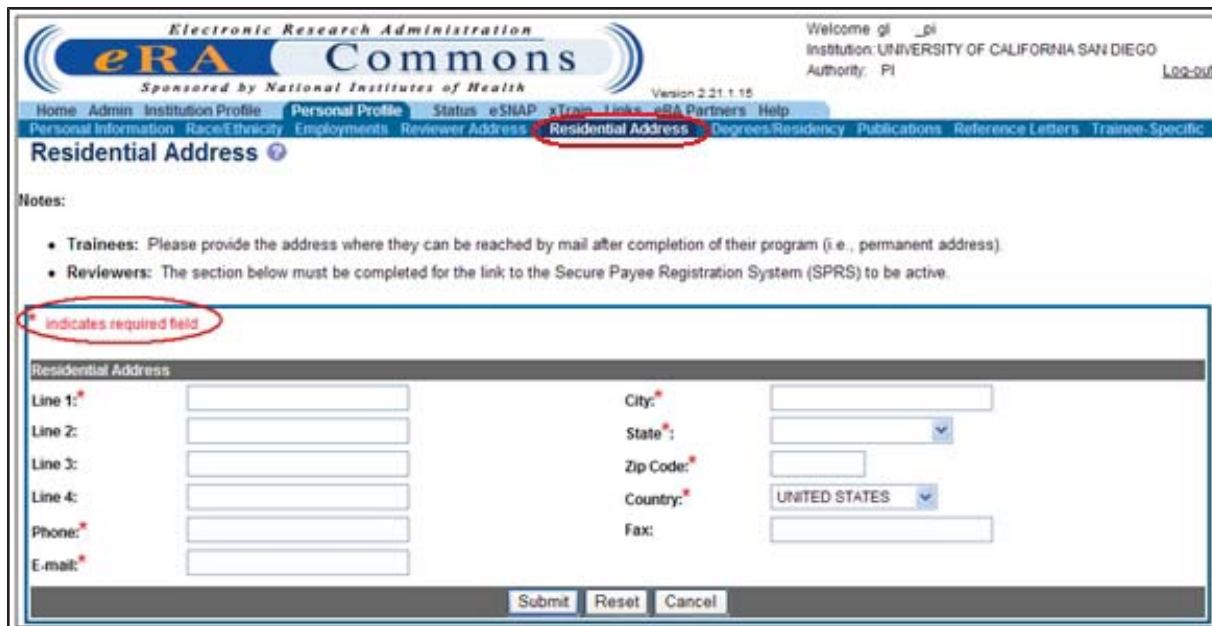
Electronic Research Administration
eRA Commons
Sponsored by National Institutes of Health
Version 2.21.1.15

Welcome gl _pi
Institution: UNIVERSITY OF CALIFORNIA SAN DIEGO
Authority: PI
Log-out

Home Admin Institution Profile Personal Profile Status eSNAP xTrain Links eRA Partners Help
Personal Information Race/Ethnicity Employments Reviewer Address Residential Address Degrees/Residency Publications Reference Letters Trainee-Specific

Residential Address

Notes:

• Trainees: Please provide the address where they can be reached by mail after completion of their program (i.e., permanent address).
• Reviewers: The section below must be completed for the link to the Secure Payee Registration System (SPRS) to be active.

* indicates required field

Residential Address
Line 1:*
Line 2:
Line 3:
Line 4:
Phone:*
E-mail:*
City:*
State*:
Zip Code:*
Country:* UNITED STATES
Fax:

Submit Reset Cancel